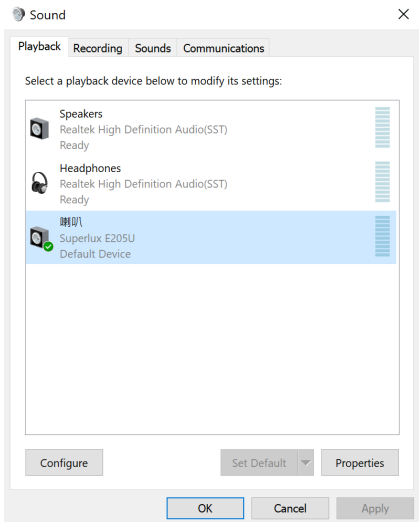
Sound

Playback Recording Sounds Communications

Select a playback device below to modify its settings:

Speakers
Realtek High Definition Audio(SST)
Ready

Headphones
Realtek High Definition Audio(SST)
Ready

喇叭
Superlux E205U
Default Device

Configure

Set Default

Properties

OK

Cancel

Apply